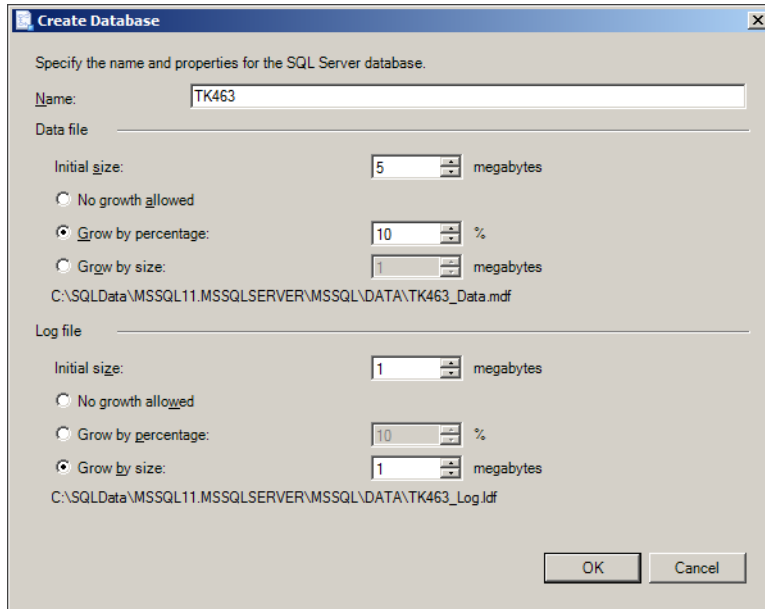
Create Database

Specify the name and properties for the SQL Server database.

Name: TK463

Data file

Initial size: 5 megabytes

No growth allowed

Grow by percentage: 10 %

Grow by size: 1 megabytes

C:\SQLData\MSSQL11.MSSQLSERVER\MSSQL\DATA\TK463_Data.mdf

Log file

Initial size: 1 megabytes

No growth allowed

Grow by percentage: 10 %

Grow by size: 1 megabytes

C:\SQLData\MSSQL11.MSSQLSERVER\MSSQL\DATA\TK463_Log.ldf

OK Cancel